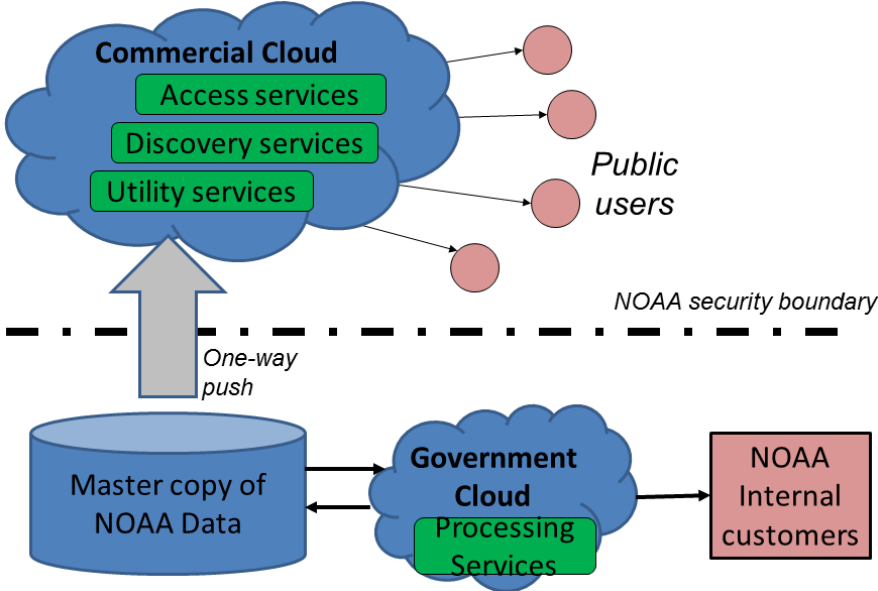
Commercial Cloud

Access services

Discovery services

Utility services

Public users

NOAA security boundary

One-way push

Master copy of NOAA Data

Government Cloud

Processing Services

NOAA Internal customers